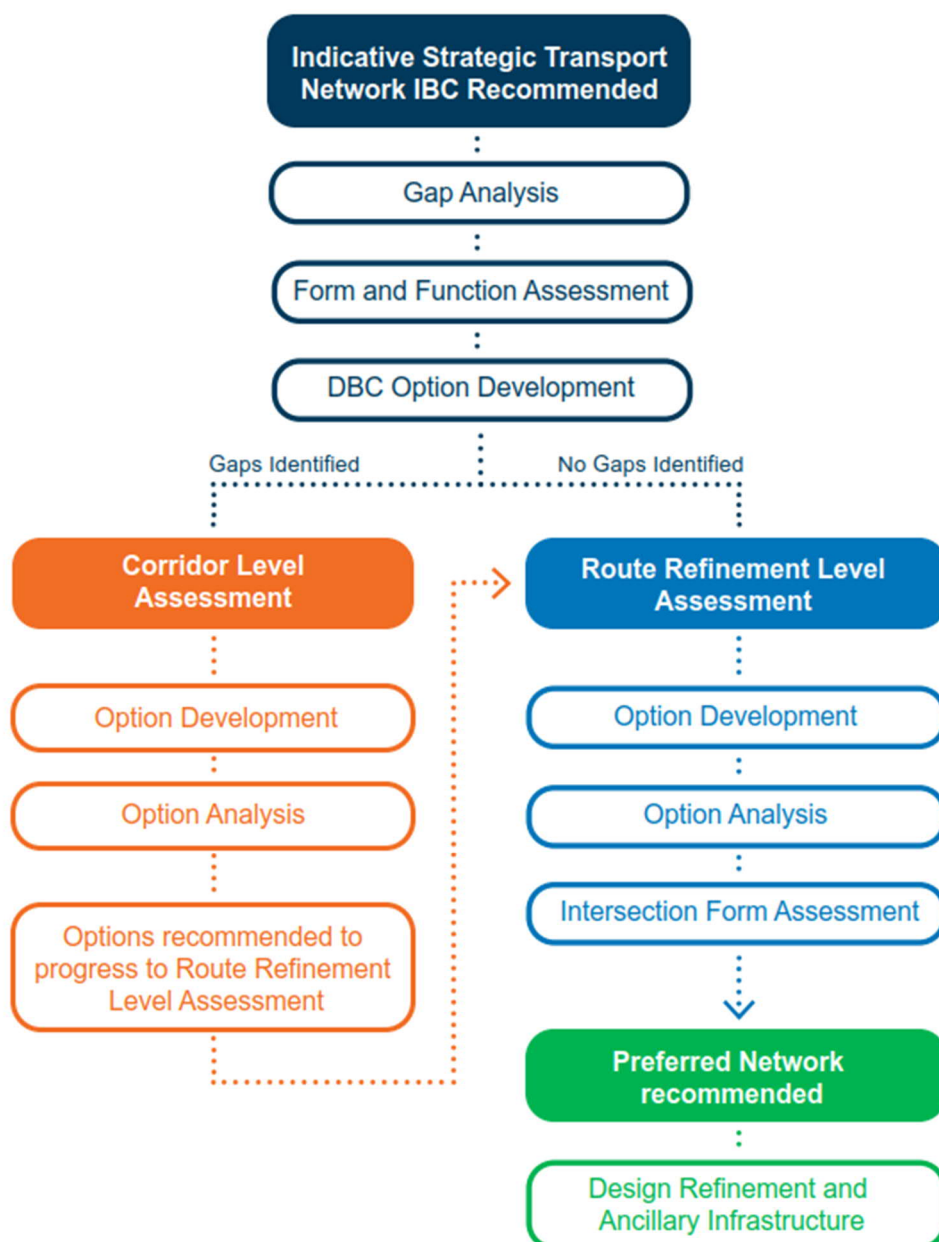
Indicative Strategic Transport Network IBC Recommended

Gap Analysis

Form and Function Assessment

DBC Option Development

Gaps Identified

No Gaps Identified

Corridor Level Assessment

Option Development

Option Analysis

Options recommended to progress to Route Refinement Level Assessment

Route Refinement Level Assessment

Option Development

Option Analysis

Intersection Form Assessment

Preferred Network recommended

Design Refinement and Ancillary Infrastructure